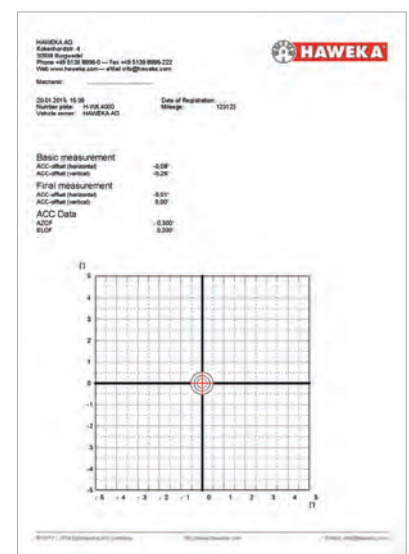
HAWEKA AG
Kokenhorststr. 4
30938 Burgwedel
Phone +49 5139 8996-0 — Fax +49 5139 8996-222
Web www.haweka.com — eMail info@haweka.com

HAWEKA

Mechanic:

20.01.2015 15:39
Number plate: H-VW 4000
Vehicle owner: HAWEKA AG

Date of Registration:
Mileage: 123123

Basic measurement
ACC-offset (horizontal) -0.08°
ACC-offset (vertical) -0.26°

Final measurement
ACC-offset (horizontal) -0.01°
ACC-offset (vertical) 0.00°

ACC Data
AZOF -0.300°
ELOF 0.200°

[°]
5
4
3
2
1
0
-1
-2
-3
-4
-5
-5 -4 -3 -2 -1 0 1 2 3 4 5
[°]

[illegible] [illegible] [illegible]